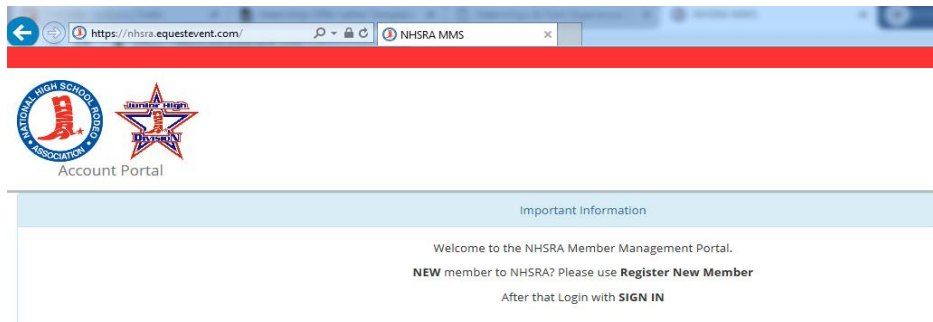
https://nhsra.equestevent.com/

NHSRA MMS

NATIONAL HIGH SCHOOL RODEO ASSOCIATION

Junior High DIVISION

Account Portal

Important Information

Welcome to the NHSRA Member Management Portal.

**NEW** member to NHSRA? Please use **Register New Member**

After that Login with **SIGN IN**